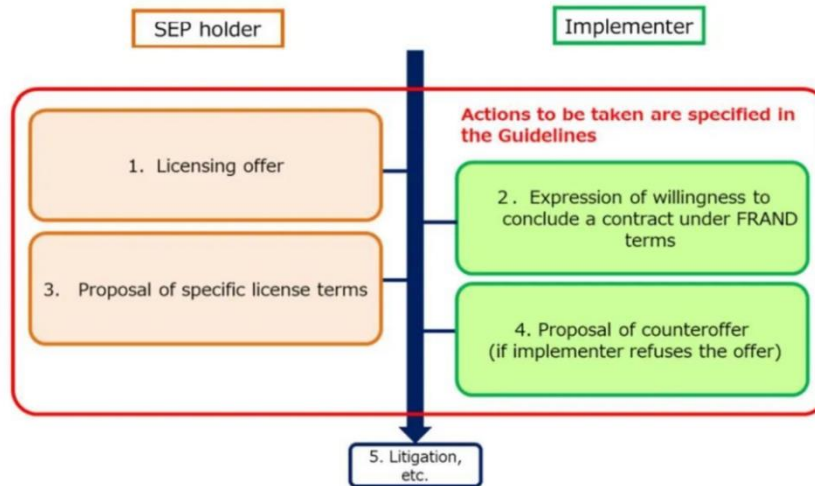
SEP holder

Implementer

Actions to be taken are specified in the Guidelines

1. Licensing offer

2. Expression of willingness to conclude a contract under FRAND terms

3. Proposal of specific license terms

4. Proposal of counteroffer (if implementer refuses the offer)

5. Litigation, etc.